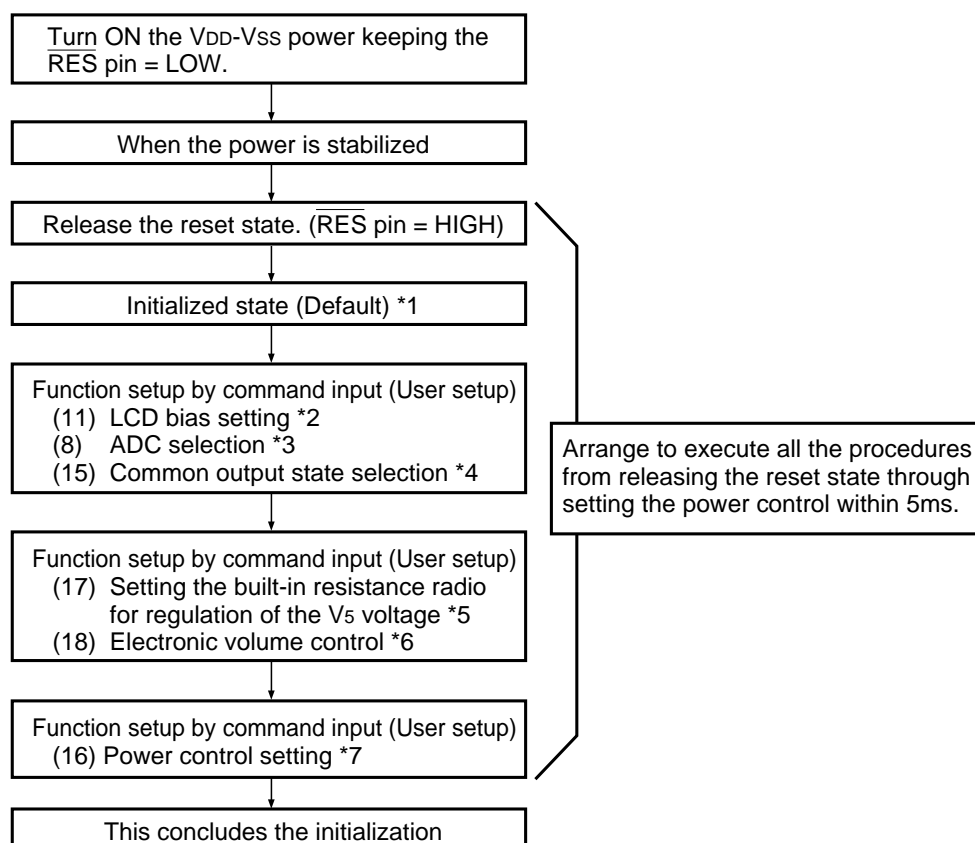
Turn ON the $V_{DD}$-$V_{SS}$ power keeping the $\overline{RES}$ pin = LOW.

When the power is stabilized

Release the reset state. ($\overline{RES}$ pin = HIGH)

Initialized state (Default) *1

Function setup by command input (User setup)
(11) LCD bias setting *2
(8) ADC selection *3
(15) Common output state selection *4

Function setup by command input (User setup)
(17) Setting the built-in resistance radio for regulation of the $V_5$ voltage *5
(18) Electronic volume control *6

Function setup by command input (User setup)
(16) Power control setting *7

This concludes the initialization

Arrange to execute all the procedures from releasing the reset state through setting the power control within 5ms.